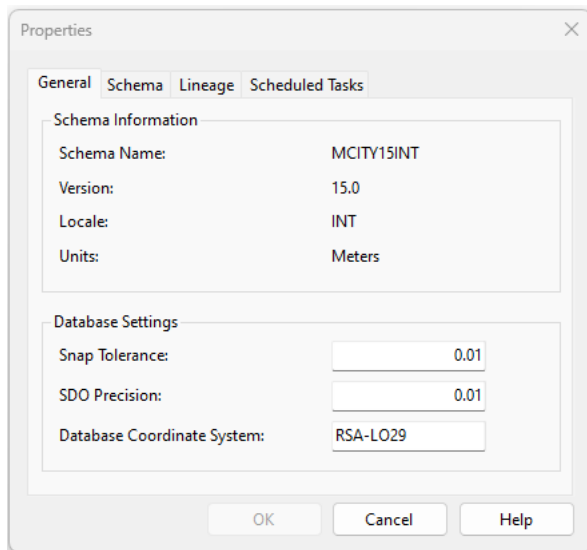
Properties

General Schema Lineage Scheduled Tasks

Schema Information

Schema Name: MCITY15INT

Version: 15.0

Locale: INT

Units: Meters

Database Settings

Snap Tolerance: 0.01

SDO Precision: 0.01

Database Coordinate System: RSA-LO29

OK Cancel Help